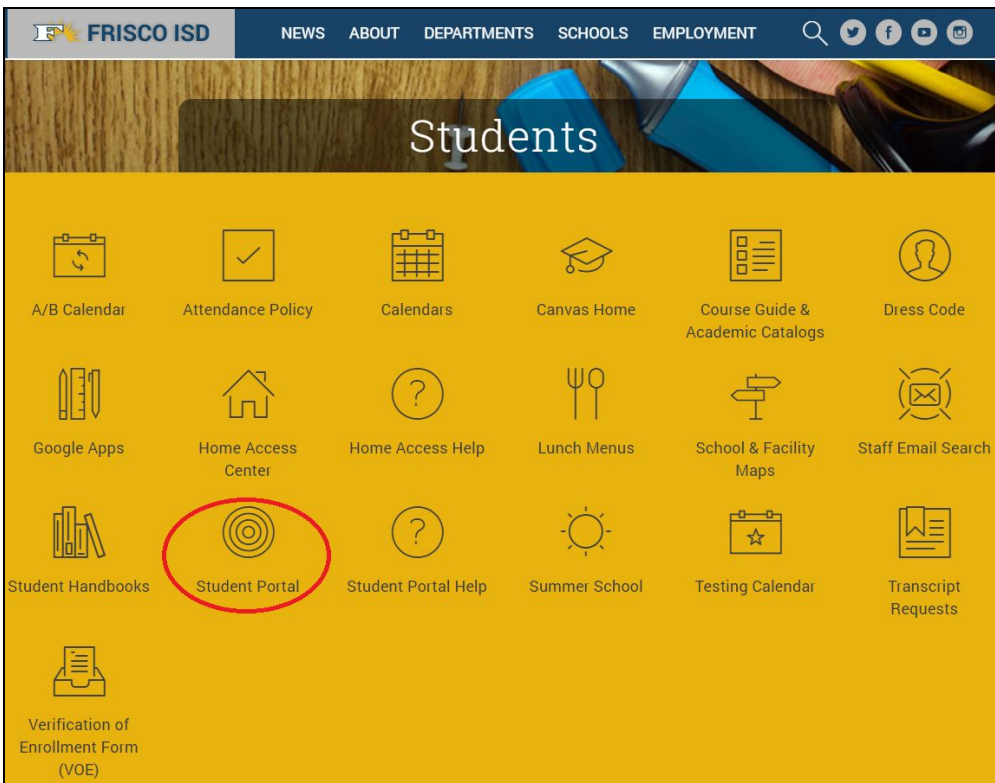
F FRISCO ISD NEWS ABOUT DEPARTMENTS SCHOOLS EMPLOYMENT

Students

A/B Calendar
Attendance Policy
Calendars
Canvas Home
Course Guide & Academic Catalogs
Dress Code

Google Apps
Home Access Center
Home Access Help
Lunch Menus
School & Facility Maps
Staff Email Search

Student Handbooks
Student Portal
Student Portal Help
Summer School
Testing Calendar
Transcript Requests

Verification of Enrollment Form (VOE)